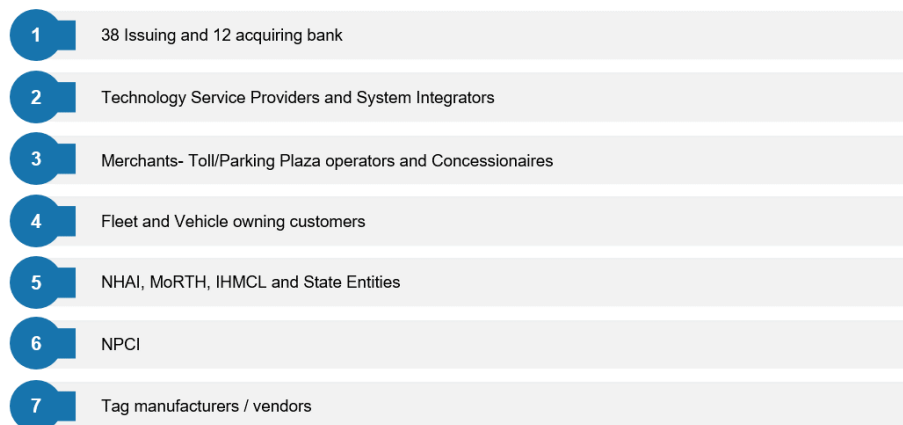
1 38 Issuing and 12 acquiring bank

2 Technology Service Providers and System Integrators

3 Merchants- Toll/Parking Plaza operators and Concessionaires

4 Fleet and Vehicle owning customers

5 NHAI, MoRTH, IHMCL and State Entities

6 NPCI

7 Tag manufacturers / vendors